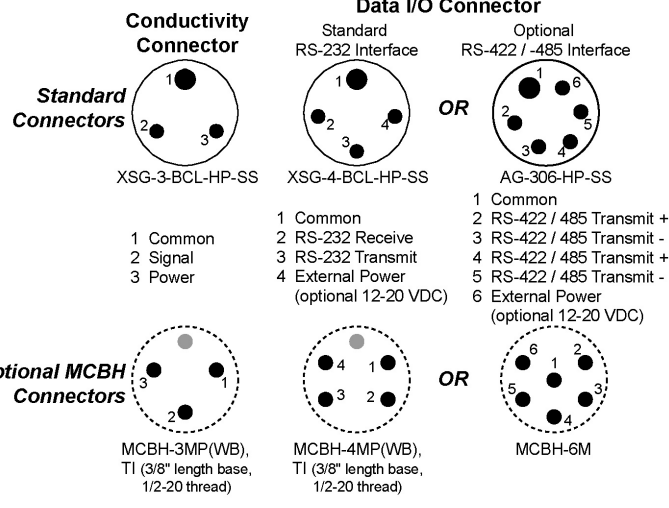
Conductivity Connector

Data I/O Connector

Standard RS-232 Interface

Optional RS-422 / -485 Interface

Standard Connectors

1 2 3

1 2 4 3

OR

1 6 2 5 3 4

XSG-3-BCL-HP-SS

XSG-4-BCL-HP-SS

AG-306-HP-SS

1 Common
2 Signal
3 Power

1 Common
2 RS-232 Receive
3 RS-232 Transmit
4 External Power (optional 12-20 VDC)

1 Common
2 RS-422 / 485 Transmit +
3 RS-422 / 485 Transmit -
4 RS-422 / 485 Transmit +
5 RS-422 / 485 Transmit -
6 External Power (optional 12-20 VDC)

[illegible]tional MCBH Connectors

3 1 2

4 1 3 2

OR

6 2 1 5 3 4

MCBH-3MP(WB), TI (3/8" length base, 1/2-20 thread)

MCBH-4MP(WB), TI (3/8" length base, 1/2-20 thread)

MCBH-6M